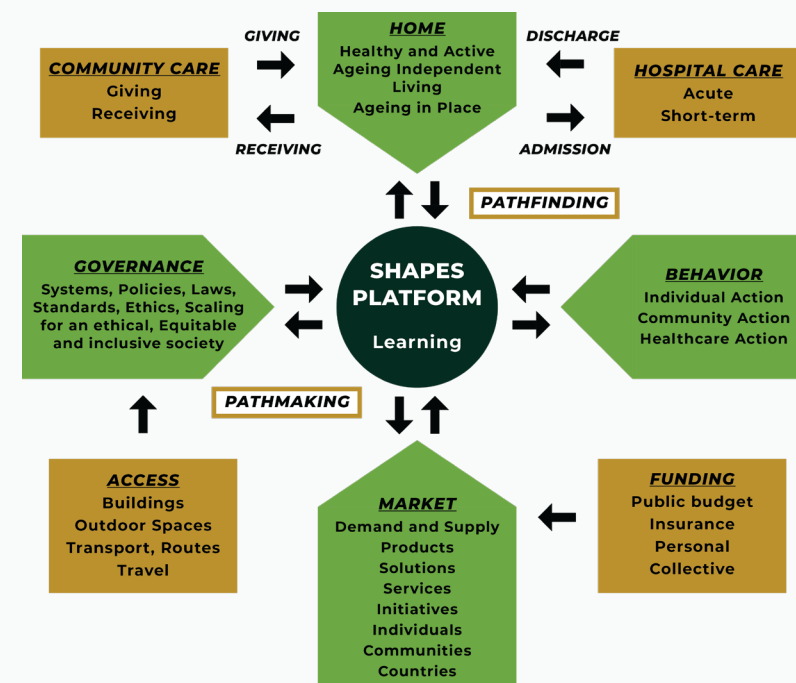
GIVING

HOME
Healthy and Active Ageing Independent Living
Ageing in Place

DISCHARGE

COMMUNITY CARE
Giving
Receiving

HOSPITAL CARE
Acute
Short-term

RECEIVING

ADMISSION

PATHFINDING

GOVERNANCE
Systems, Policies, Laws, Standards, Ethics, Scaling for an ethical, Equitable and inclusive society

SHAPES PLATFORM
Learning

BEHAVIOR
Individual Action
Community Action
Healthcare Action

PATHMAKING

ACCESS
Buildings
Outdoor Spaces
Transport, Routes
Travel

MARKET
Demand and Supply
Products
Solutions
Services
Initiatives
Individuals
Communities
Countries

FUNDING
Public budget
Insurance
Personal
Collective